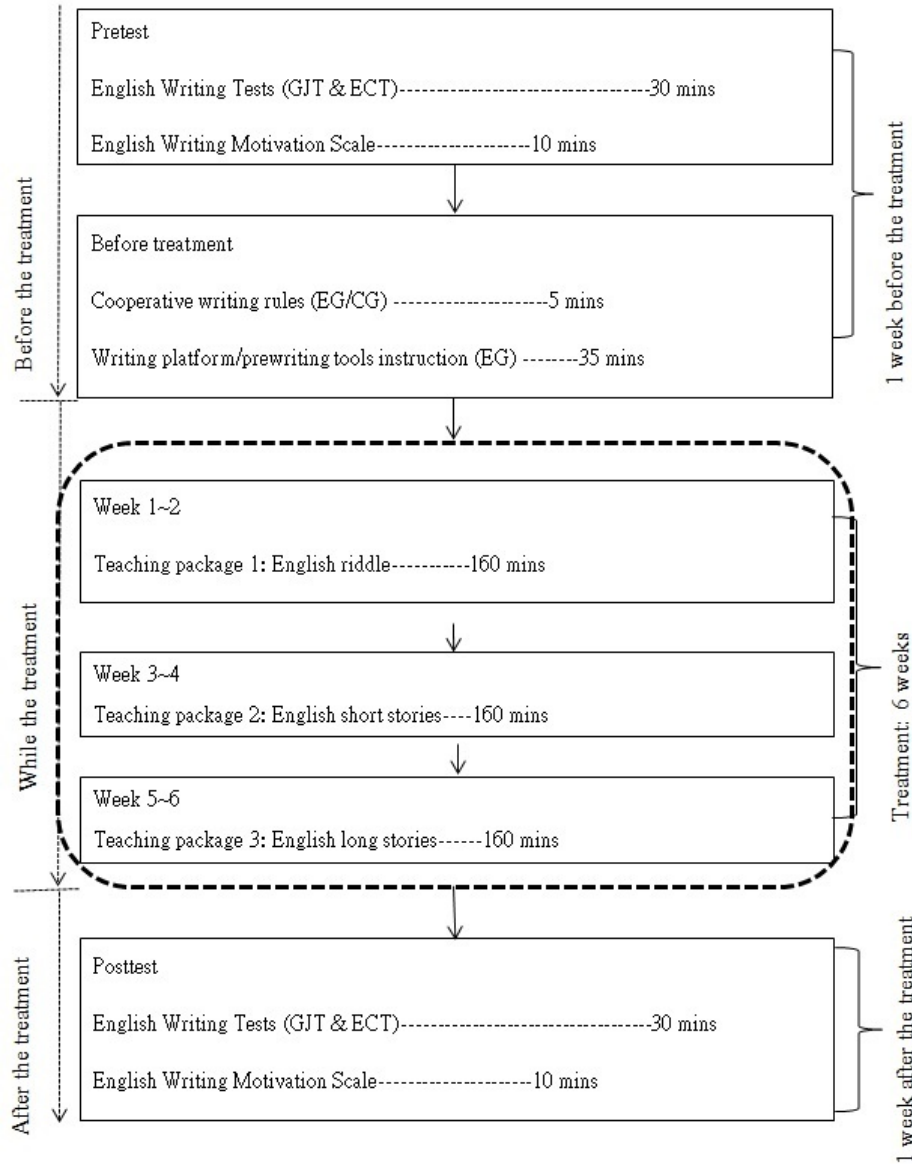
Before the treatment

Pretest

English Writing Tests (GJT & ECT)----------------------------------------30 mins

English Writing Motivation Scale---------------------10 mins

Before treatment

Cooperative writing rules (EG/CG) ----------------------5 mins

Writing platform/prewriting tools instruction (EG) --------35 mins

1 week before the treatment

While the treatment

Week 1~2

Teaching package 1: English riddle-----------160 mins

Week 3~4

Teaching package 2: English short stories----160 mins

Week 5~6

Teaching package 3: English long stories------160 mins

Treatment: 6 weeks

After the treatment

Posttest

English Writing Tests (GJT & ECT)------------------------------------30 mins

English Writing Motivation Scale---------------------10 mins

1 week after the treatment